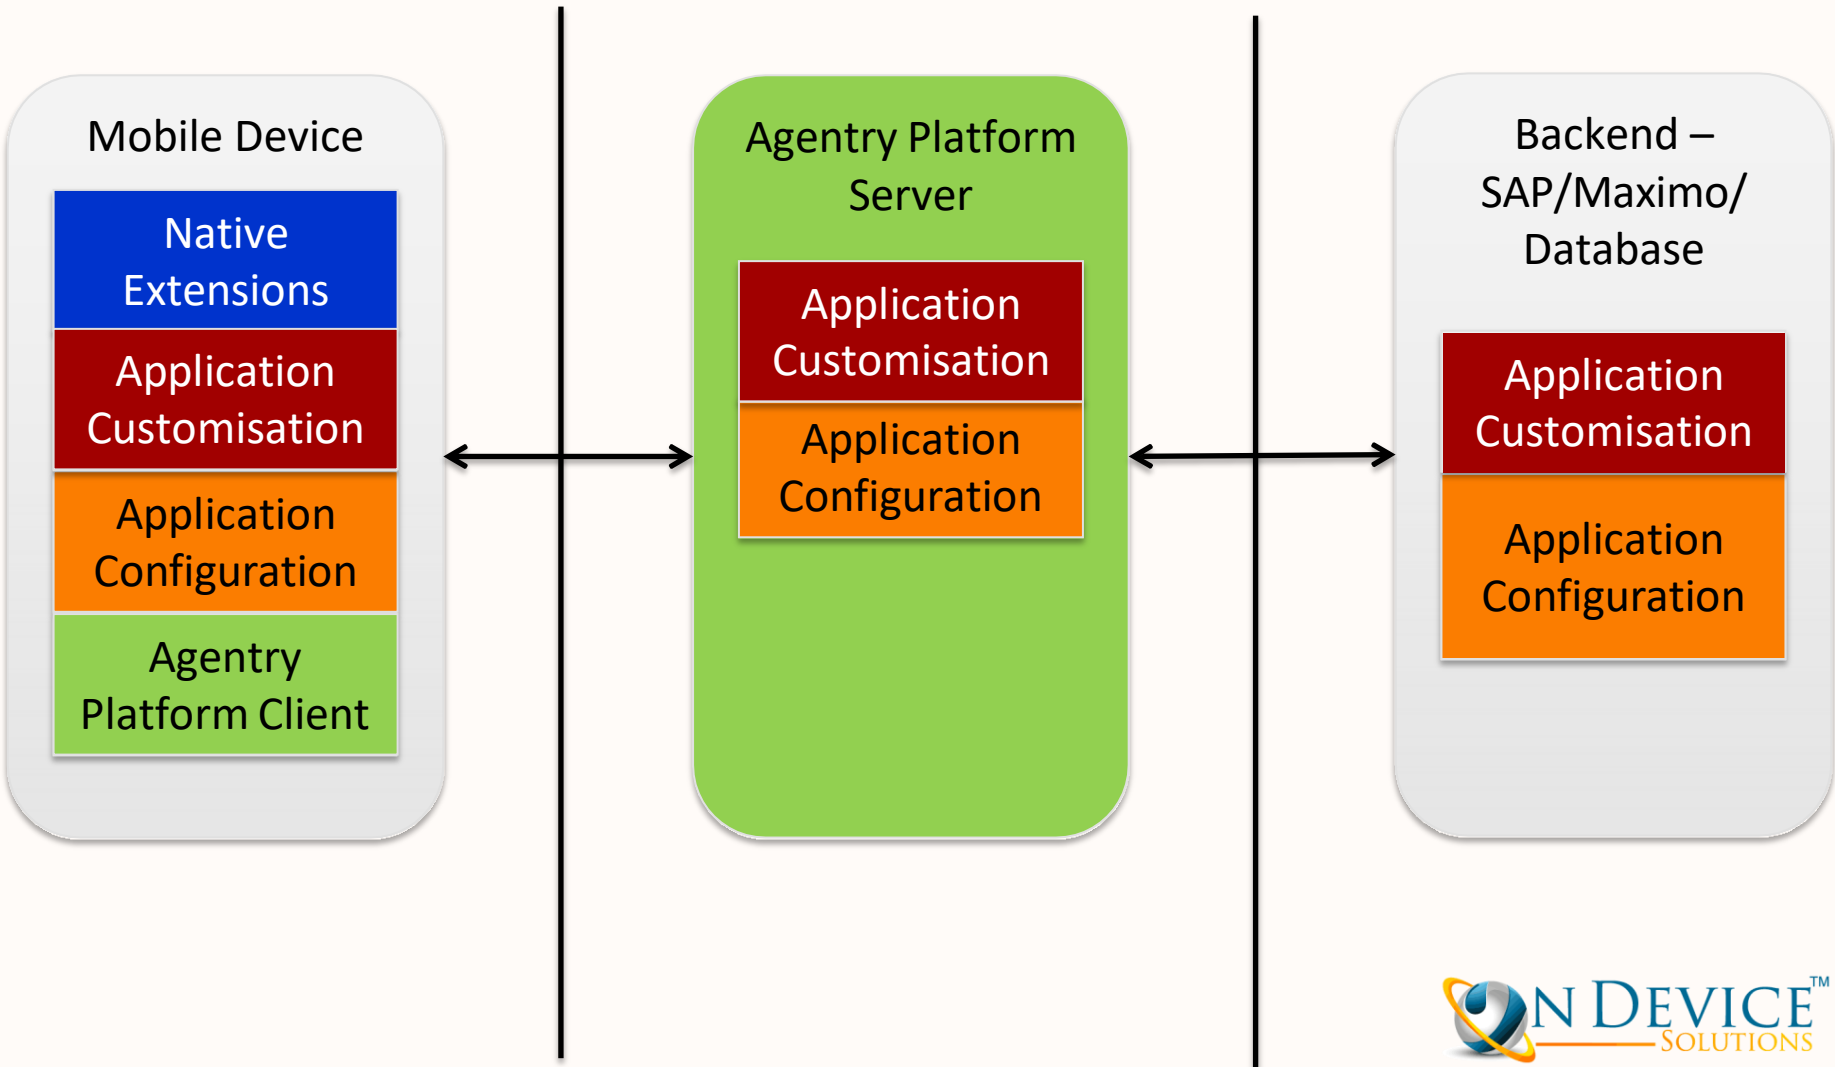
Mobile Device

Native Extensions

Application Customisation

Application Configuration

Agentry Platform Client

Agentry Platform Server

Application Customisation

Application Configuration

Backend – SAP/Maximo/ Database

Application Customisation

Application Configuration

ON DEVICE™ SOLUTIONS